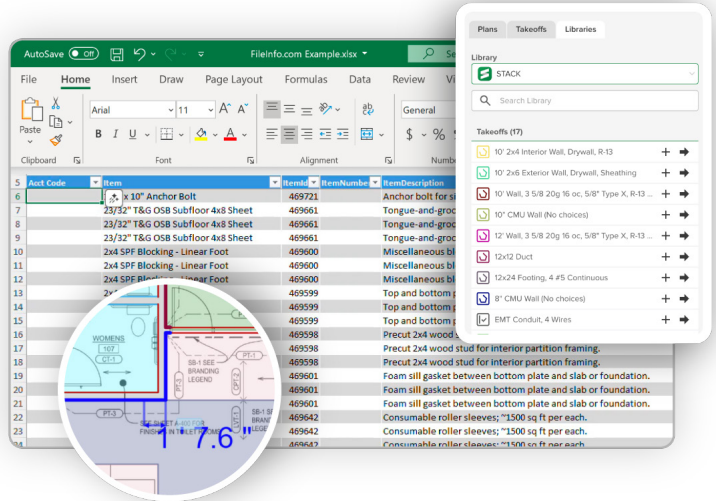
AutoSave Off FileInfo.com Example.xlsx Se

File Home Insert Draw Page Layout Formulas Data Review Vie

Paste Clipboard Arial 11 B I U Font Alignment General $ % Numb

| 5 | Acct Code | Item | ItemId | ItemNumbe | ItemDescription |
|---|---|---|---|---|---|
| 6 | | x 10" Anchor Bolt | 469721 | | Anchor bolt for si |
| 7 | | 23/32" T&G OSB Subfloor 4x8 Sheet | 469661 | | Tongue-and-groo |
| 8 | | 23/32" T&G OSB Subfloor 4x8 Sheet | 469661 | | Tongue-and-groo |
| 9 | | 23/32" T&G OSB Subfloor 4x8 Sheet | 469661 | | Tongue-and-groo |
| 10 | | 2x4 SPF Blocking - Linear Foot | 469600 | | Miscellaneous bl |
| 11 | | 2x4 SPF Blocking - Linear Foot | 469600 | | Miscellaneous bl |
| 12 | | 2x4 SPF Blocking - Linear Foot | 469600 | | Miscellaneous bl |
| 13 | | | 469599 | | Top and bottom p |
| 14 | | | 469599 | | Top and bottom p |
| 15 | | | 469599 | | Top and bottom p |
| 16 | | | 469598 | | Precut 2x4 wood |
| 17 | | | 469598 | | Precut 2x4 wood stud for interior partition framing. |
| 18 | | | 469598 | | Precut 2x4 wood stud for interior partition framing. |
| 19 | | | 469601 | | Foam sill gasket between bottom plate and slab or foundation. |
| 20 | | | 469601 | | Foam sill gasket between bottom plate and slab or foundation. |
| 21 | | | 469601 | | Foam sill gasket between bottom plate and slab or foundation. |
| 22 | | | 469642 | | Consumable roller sleeves; ~1500 sq ft per each. |
| 23 | | | 469642 | | Consumable roller sleeves; ~1500 sq ft per each. |
| 24 | | | 469642 | | Consumable roller sleeves; ~1500 sq ft per each. |

WOMENS 107 C1-1 SB-1 SEE BRANDING LEGEND PT-3 SB-1 SEE BR FINISH IN THE LEGEND 1' 7.6"

Plans Takeoffs Libraries

Library
STACK
Search Library

Takeoffs (17)
10' 2x4 Interior Wall, Drywall, R-13
10' 2x6 Exterior Wall, Drywall, Sheathing
10' Wall, 3 5/8 20g 16 oc, 5/8" Type X, R-13 ...
10" CMU Wall (No choices)
12' Wall, 3 5/8 20g 16 oc, 5/8" Type X, R-13 ...
12x12 Duct
12x24 Footing, 4 #5 Continuous
8" CMU Wall (No choices)
EMT Conduit, 4 Wires